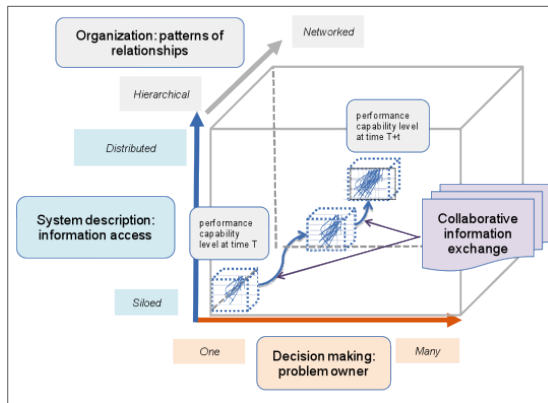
Organization: patterns of relationships

Networked

Hierarchical

Distributed

System description: information access

Siloed

performance capability level at time T+t

performance capability level at time T

Collaborative information exchange

One

Decision making: problem owner

Many